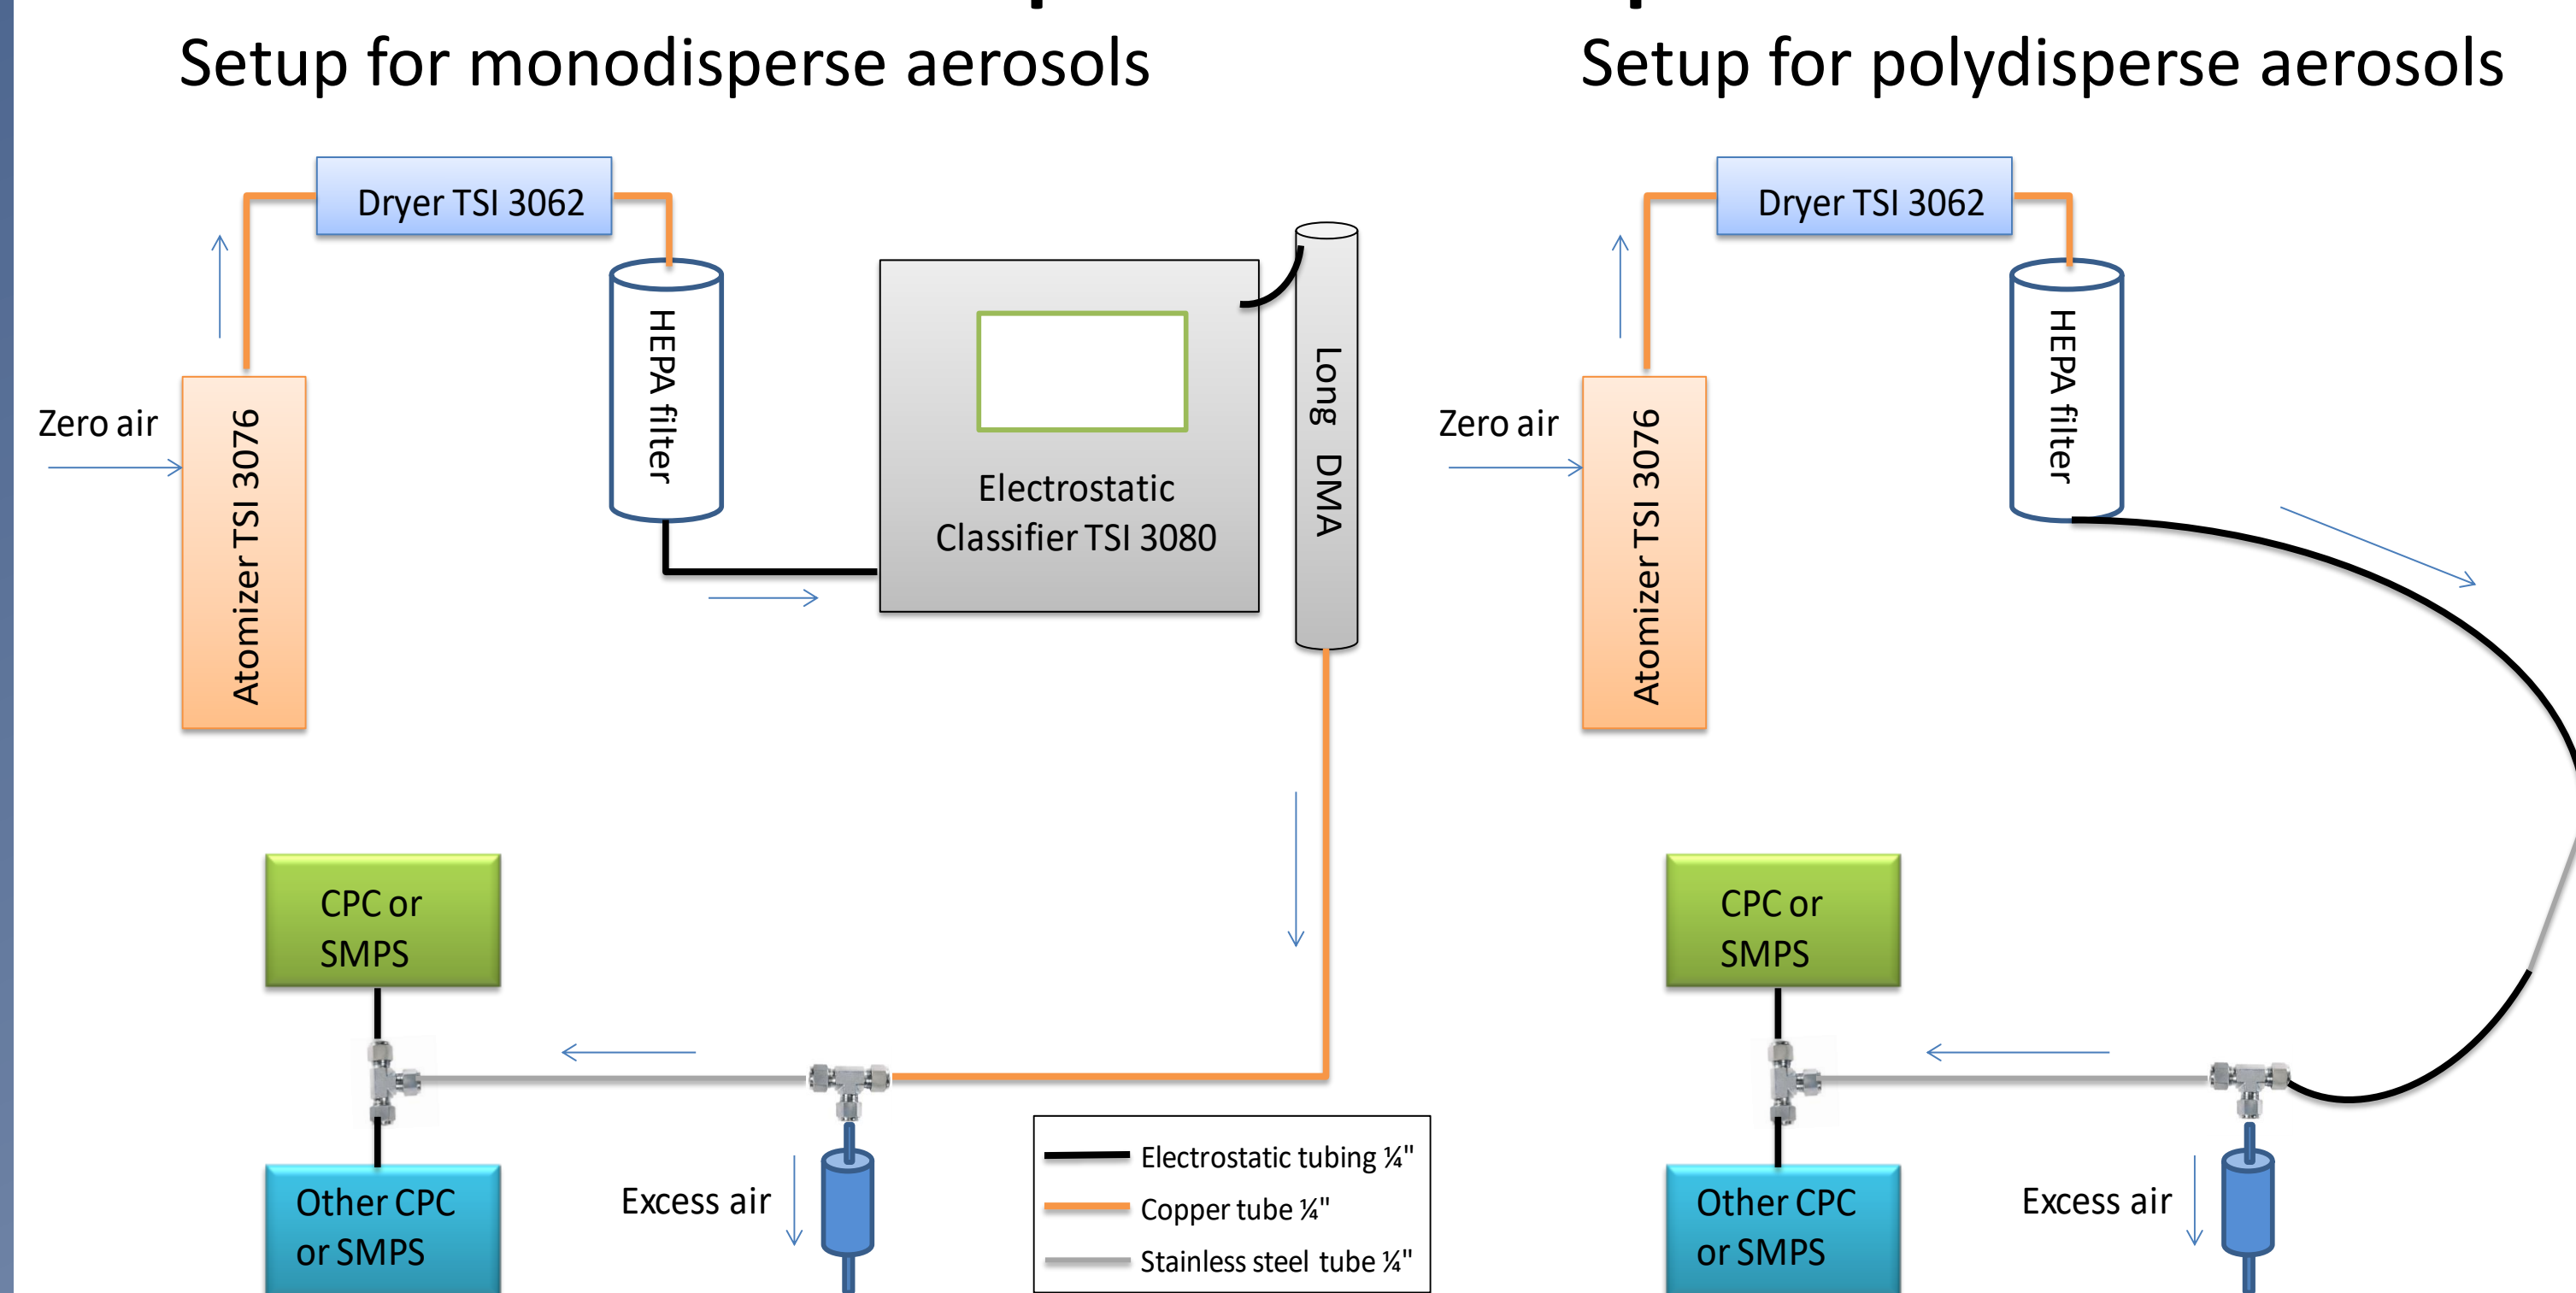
Setup for monodisperse aerosols

Dryer TSI 3062

Zero air

Atomizer TSI 3076

HEPA filter

Electrostatic Classifier TSI 3080

Long DMA

CPC or SMPS

Other CPC or SMPS

Excess air

Electrostatic tubing ¼"
Copper tube ¼"
Stainless steel tube ¼"

Setup for polydisperse aerosols

Dryer TSI 3062

Zero air

Atomizer TSI 3076

HEPA filter

CPC or SMPS

Other CPC or SMPS

Excess air